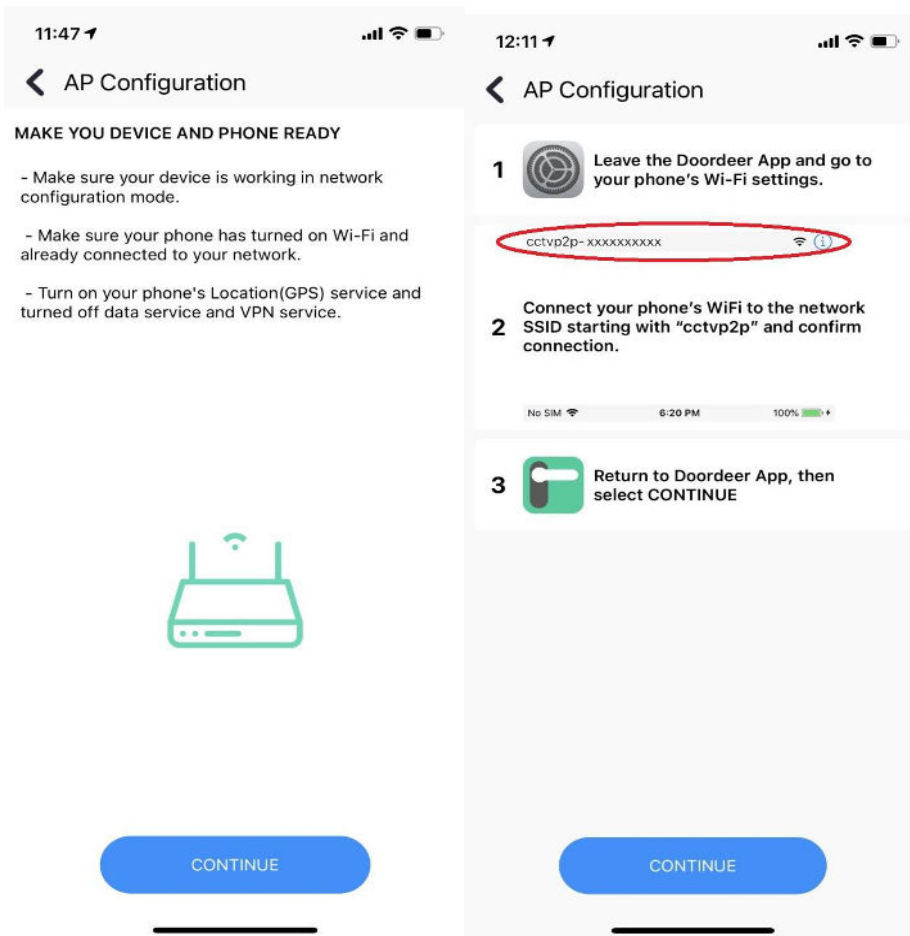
11:47

AP Configuration

MAKE YOU DEVICE AND PHONE READY

- Make sure your device is working in network configuration mode.

- Make sure your phone has turned on Wi-Fi and already connected to your network.

- Turn on your phone's Location(GPS) service and turned off data service and VPN service.

CONTINUE

12:11

AP Configuration

1 Leave the Doordeer App and go to your phone's Wi-Fi settings.

cctvp2p-xxxxxxxxxx

2 Connect your phone's WiFi to the network SSID starting with "cctvp2p" and confirm connection.

No SIM 6:20 PM 100%

3 Return to Doordeer App, then select CONTINUE

CONTINUE